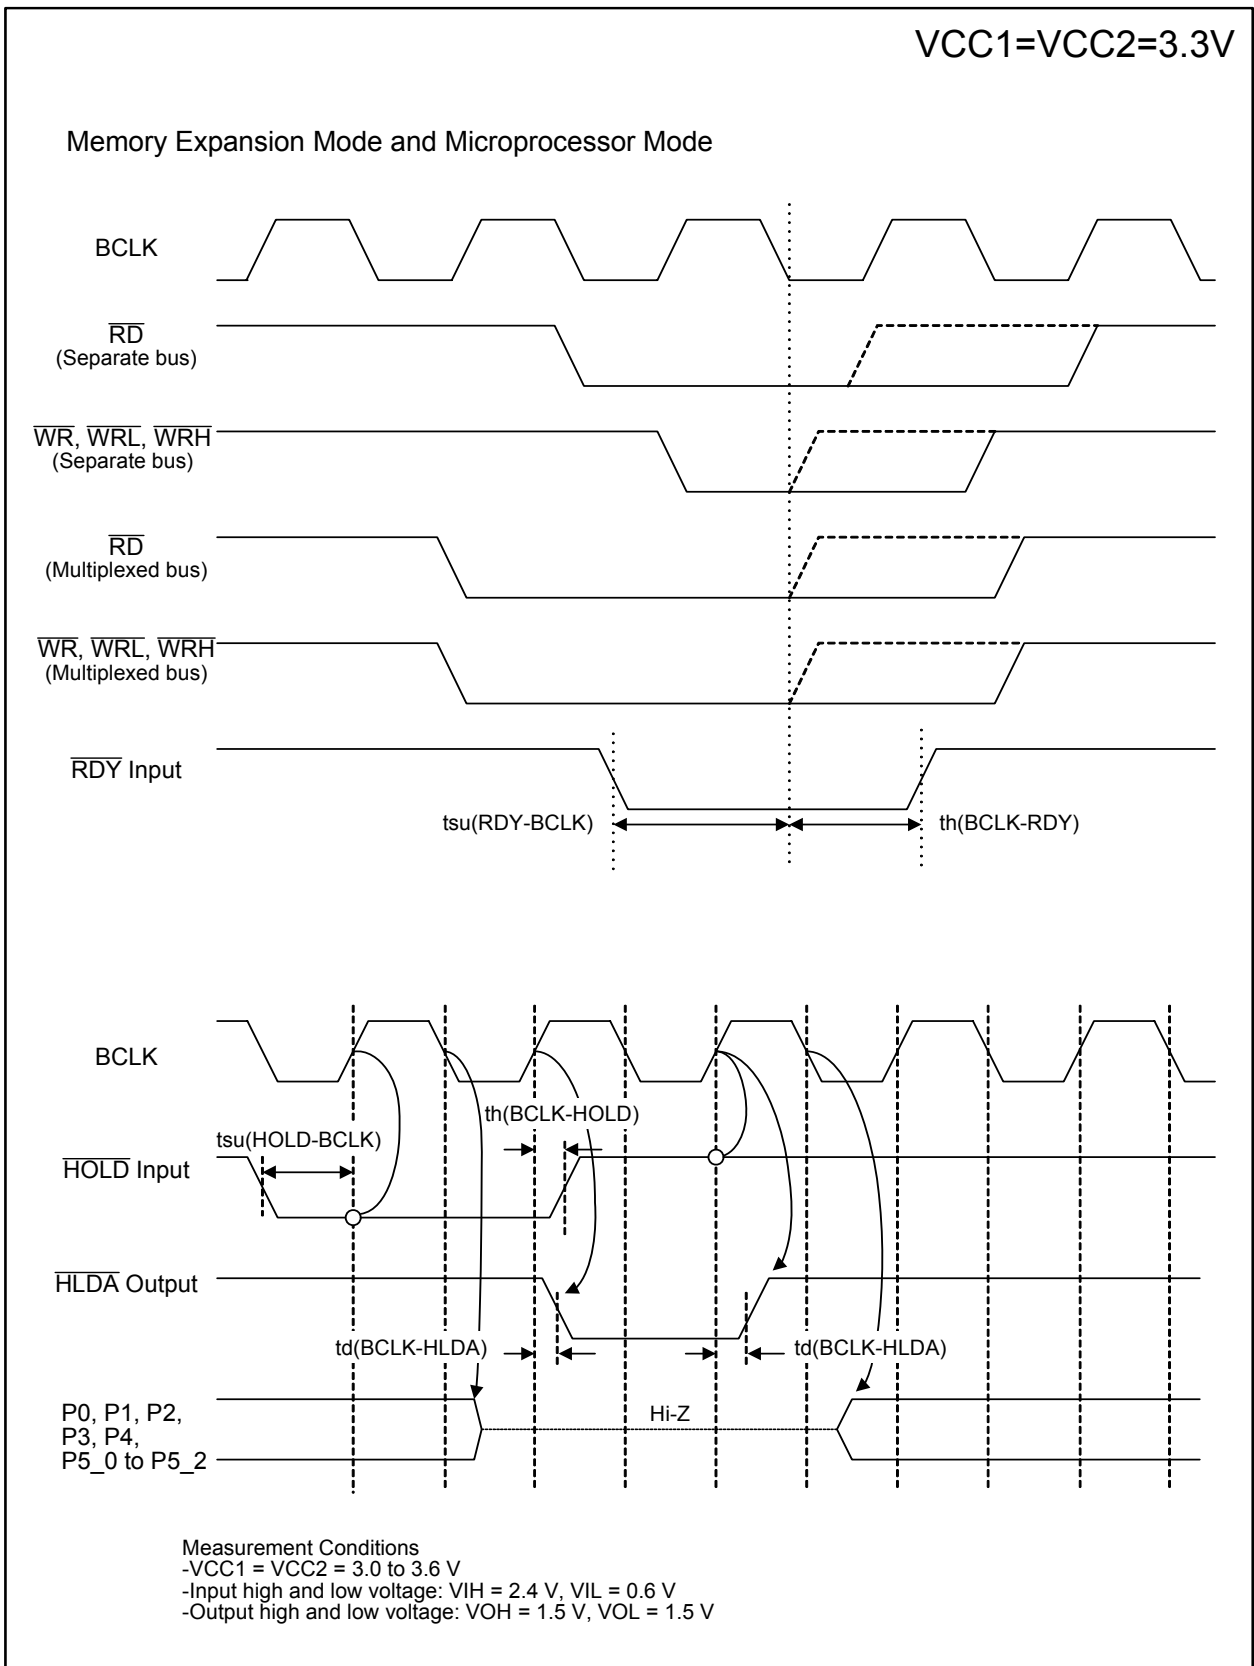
VCC1=VCC2=3.3V

Memory Expansion Mode and Microprocessor Mode

BCLK

$\overline{RD}$
(Separate bus)

$\overline{WR}$, $\overline{WRL}$, $\overline{WRH}$
(Separate bus)

$\overline{RD}$
(Multiplexed bus)

$\overline{WR}$, $\overline{WRL}$, $\overline{WRH}$
(Multiplexed bus)

$\overline{RDY}$ Input

tsu(RDY-BCLK)

th(BCLK-RDY)

BCLK

th(BCLK-HOLD)

tsu(HOLD-BCLK)

$\overline{HOLD}$ Input

$\overline{HLDA}$ Output

td(BCLK-HLDA)

td(BCLK-HLDA)

P0, P1, P2,
P3, P4,
P5_0 to P5_2

Hi-Z

Measurement Conditions
-VCC1 = VCC2 = 3.0 to 3.6 V
-Input high and low voltage: VIH = 2.4 V, VIL = 0.6 V
-Output high and low voltage: VOH = 1.5 V, VOL = 1.5 V